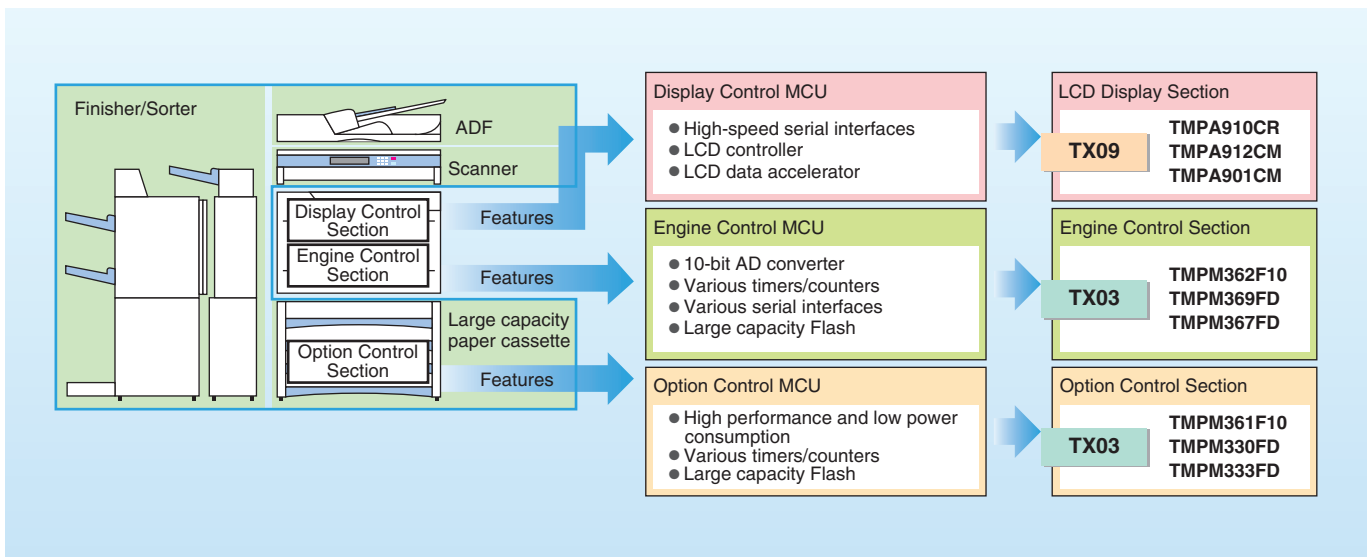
Finisher/Sorter

ADF

Scanner

Display Control Section

Engine Control Section

Large capacity paper cassette

Option Control Section

Features

Features

Features

Display Control MCU

● High-speed serial interfaces
● LCD controller
● LCD data accelerator

Engine Control MCU

● 10-bit AD converter
● Various timers/counters
● Various serial interfaces
● Large capacity Flash

Option Control MCU

● High performance and low power consumption
● Various timers/counters
● Large capacity Flash

LCD Display Section

TX09

TMPA910CR
TMPA912CM
TMPA901CM

Engine Control Section

TX03

TMPM362F10
TMPM369FD
TMPM367FD

Option Control Section

TX03

TMPM361F10
TMPM330FD
TMPM333FD